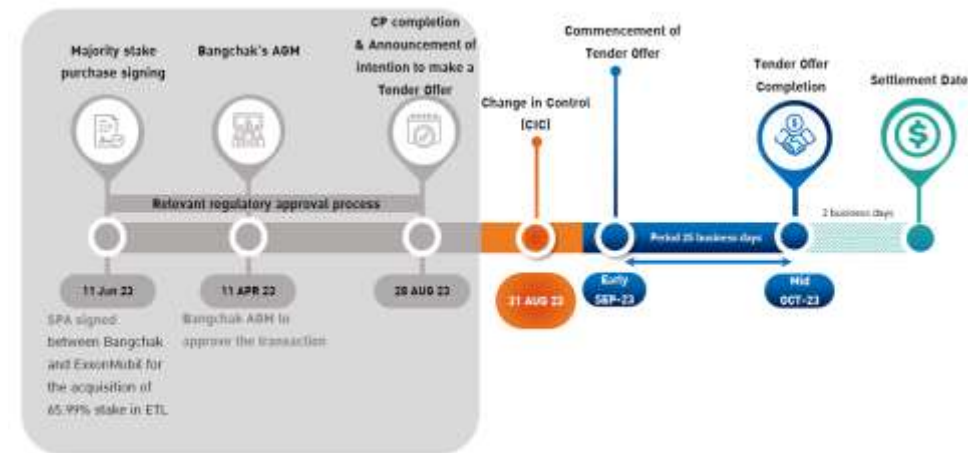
Majority stake purchase signing

Bangchak's AGM

CP completion & Announcement of intention to make a Tender Offer

Change in Control (CIC)

Commencement of Tender Offer

Tender Offer Completion

Settlement Date

Relevant regulatory approval process

Period 25 business days

2 business days

11 Jan 23

11 APR 23

28 AUG 23

31 AUG 23

Early SEP-23

Mid OCT-23

SPA signed between Bangchak and ExxonMobil for the acquisition of 65.99% stake in ETL

Bangchak AGM to approve the transaction